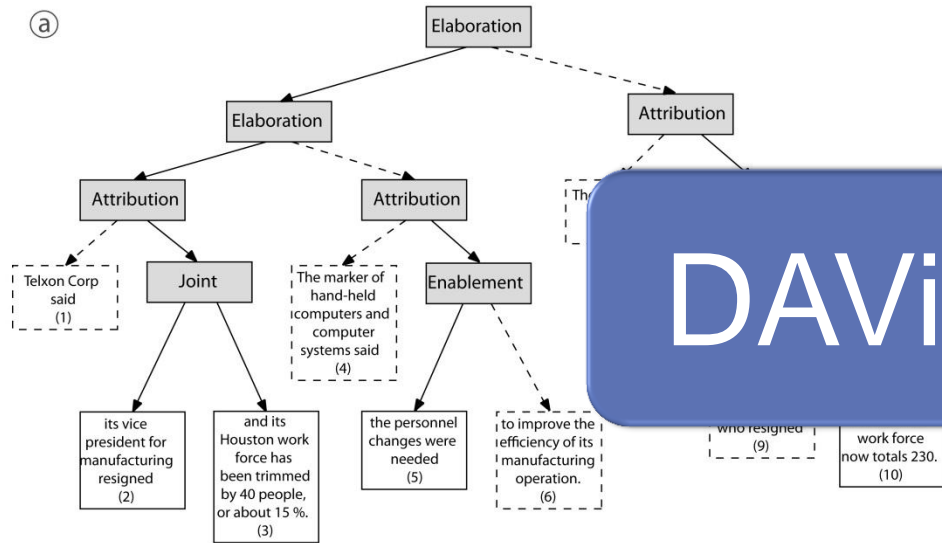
ⓐ

Elaboration

Elaboration

Attribution

Attribution

Attribution

Telxon Corp said (1)

Joint

The marker of hand-held computers and computer systems said (4)

Enablement

Th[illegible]

its vice president for manufacturing resigned (2)

and its Houston work force has been trimmed by 40 people, or about 15 %. (3)

the personnel changes were needed (5)

to improve the efficiency of its manufacturing operation. (6)

who resigned (9)

work force now totals 230. (10)

DAVi